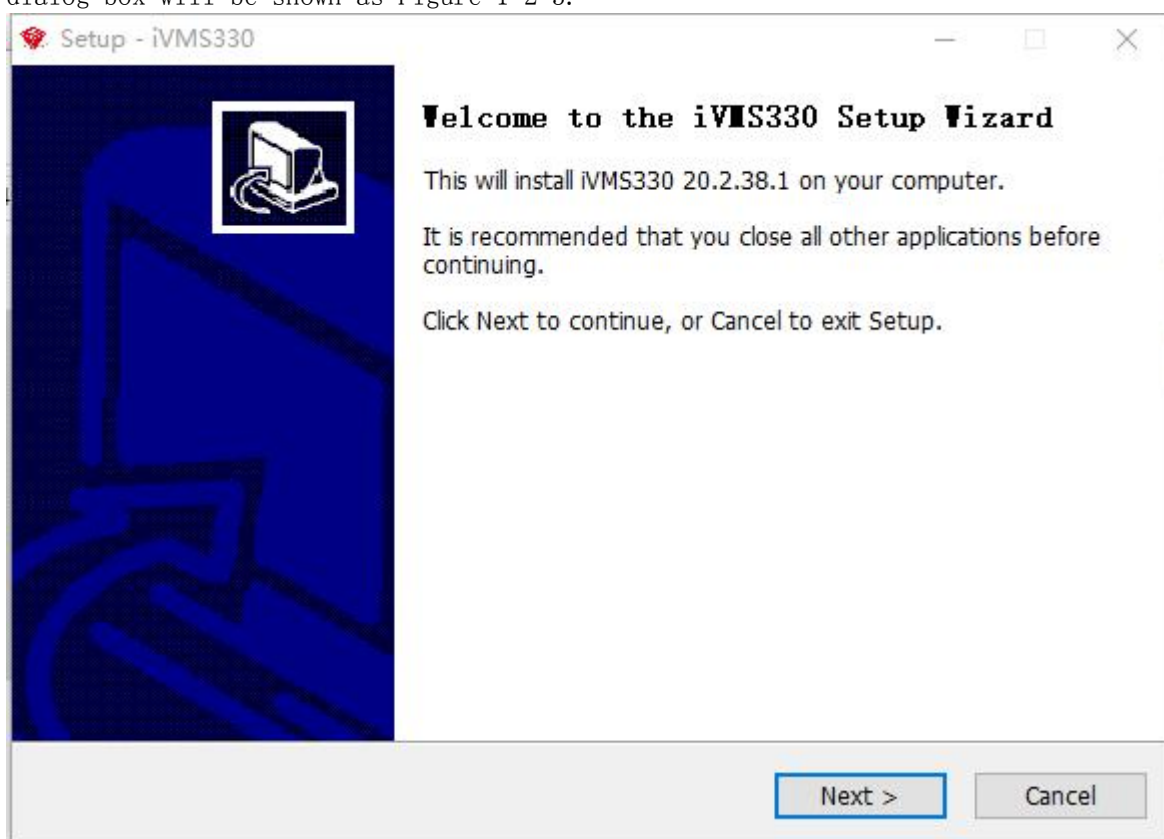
dialog box will be shown as Figure 1-2-3.

Setup - iVMS330

Welcome to the iVMS330 Setup Wizard

This will install iVMS330 20.2.38.1 on your computer.

It is recommended that you close all other applications before continuing.

Click Next to continue, or Cancel to exit Setup.

Next >

Cancel